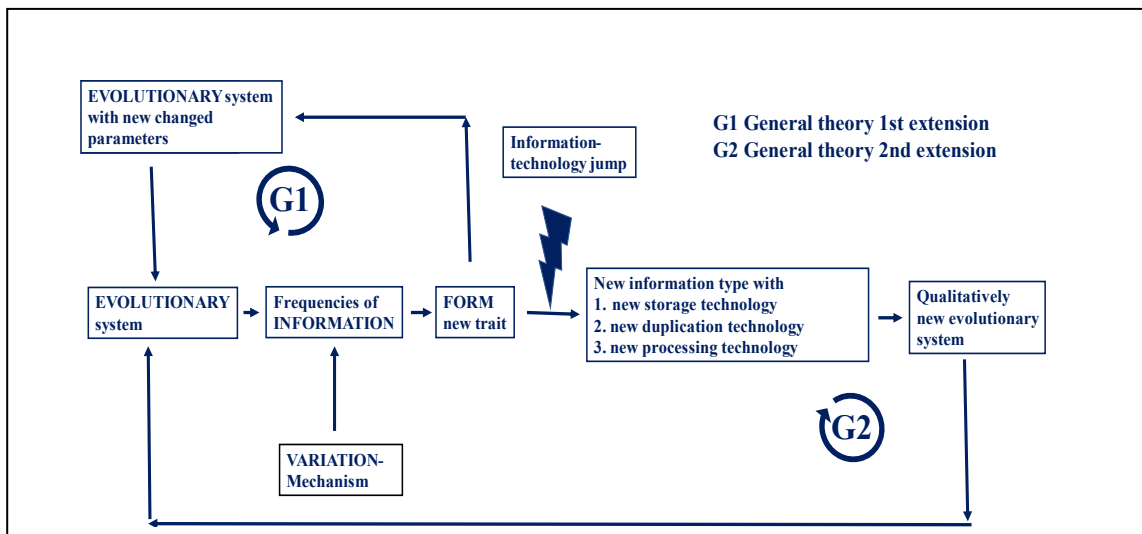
EVOLUTIONARY system with new changed parameters

G1

Information-technology jump

G1 General theory 1st extension
G2 General theory 2nd extension

EVOLUTIONARY system

Frequencies of INFORMATION

FORM new trait

New information type with
1. new storage technology
2. new duplication technology
3. new processing technology

Qualitatively new evolutionary system

G2

VARIATION-Mechanism